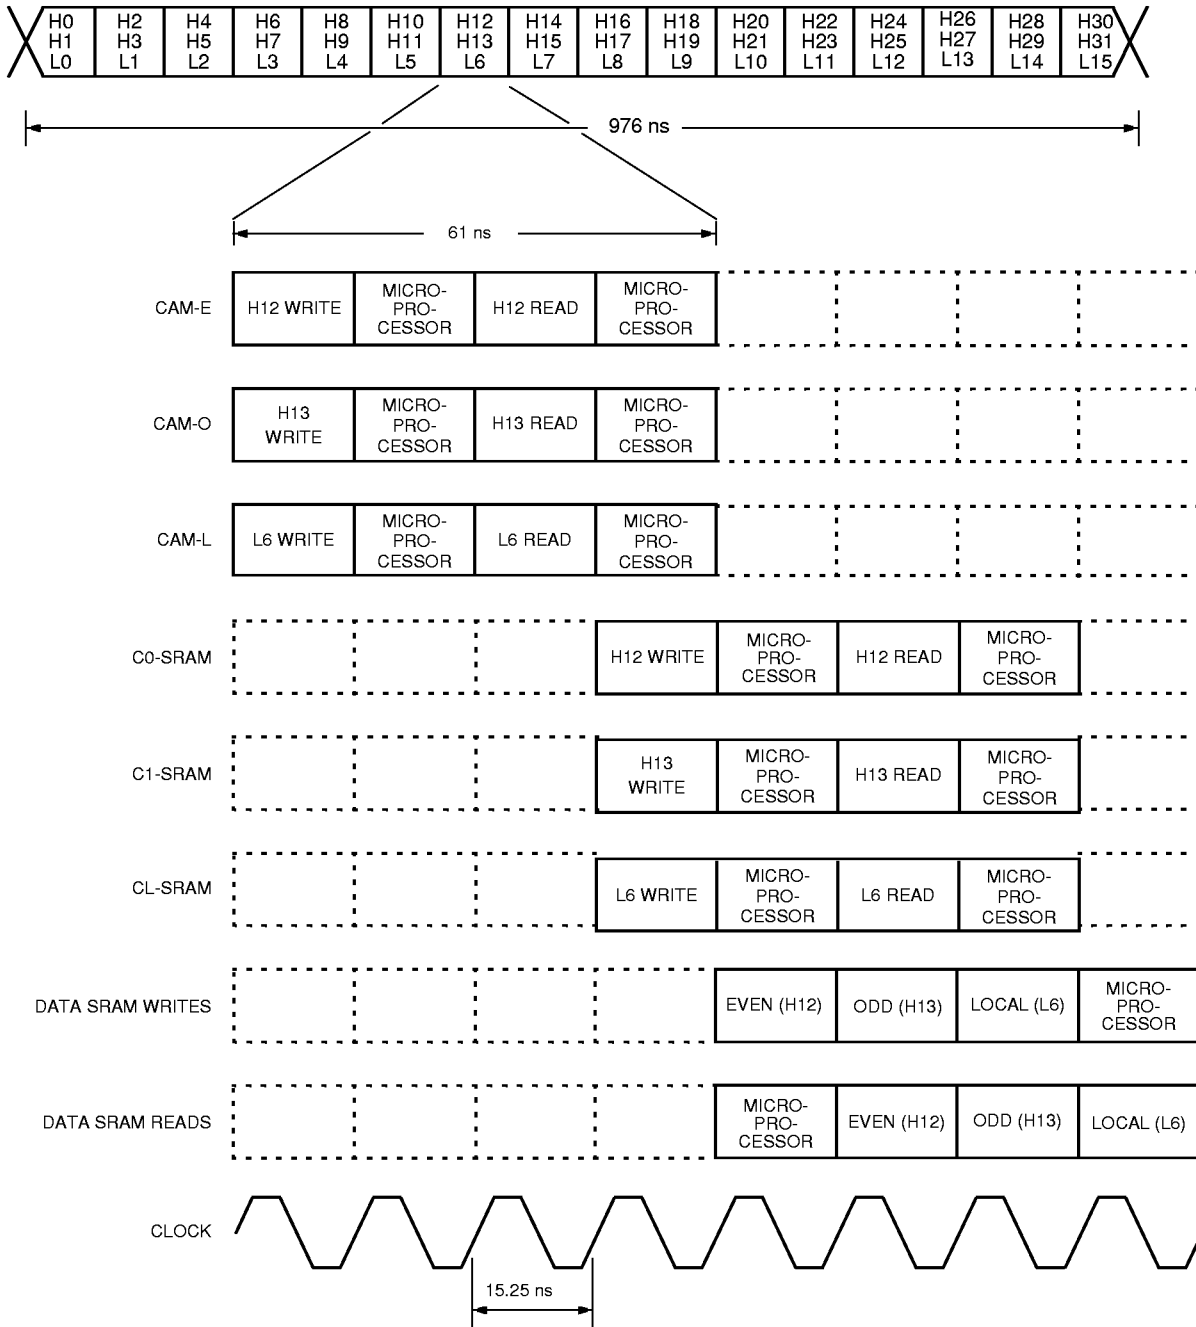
H0 H1 L0 | H2 H3 L1 | H4 H5 L2 | H6 H7 L3 | H8 H9 L4 | H10 H11 L5 | H12 H13 L6 | H14 H15 L7 | H16 H17 L8 | H18 H19 L9 | H20 H21 L10 | H22 H23 L11 | H24 H25 L12 | H26 H27 L13 | H28 H29 L14 | H30 H31 L15

976 ns

61 ns

CAM-E H12 WRITE MICRO-PRO-CESSOR H12 READ MICRO-PRO-CESSOR

CAM-O H13 WRITE MICRO-PRO-CESSOR H13 READ MICRO-PRO-CESSOR

CAM-L L6 WRITE MICRO-PRO-CESSOR L6 READ MICRO-PRO-CESSOR

C0-SRAM H12 WRITE MICRO-PRO-CESSOR H12 READ MICRO-PRO-CESSOR

C1-SRAM H13 WRITE MICRO-PRO-CESSOR H13 READ MICRO-PRO-CESSOR

CL-SRAM L6 WRITE MICRO-PRO-CESSOR L6 READ MICRO-PRO-CESSOR

DATA SRAM WRITES EVEN (H12) ODD (H13) LOCAL (L6) MICRO-PRO-CESSOR

DATA SRAM READS MICRO-PRO-CESSOR EVEN (H12) ODD (H13) LOCAL (L6)

CLOCK

15.25 ns